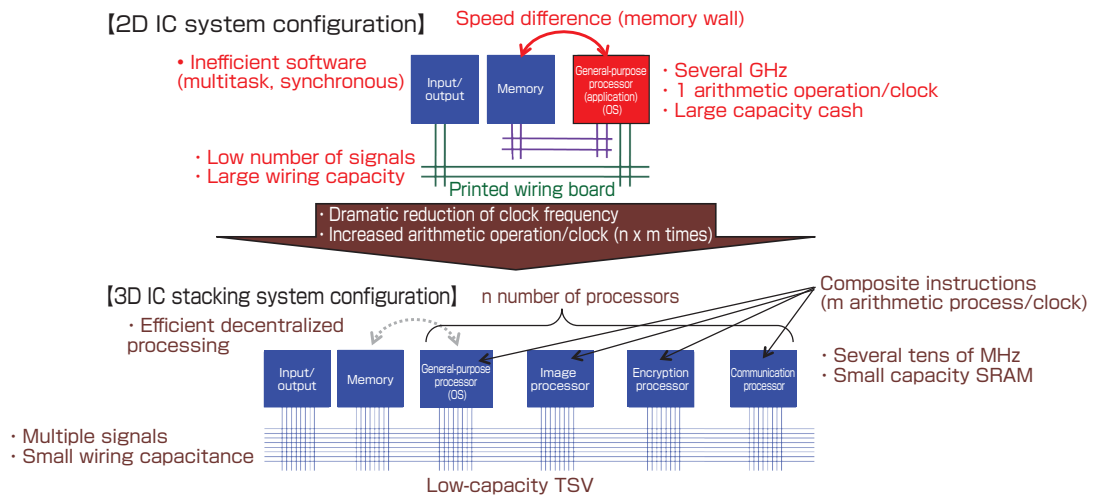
【2D IC system configuration】

Speed difference (memory wall)

• Inefficient software (multitask, synchronous)

Input/ output

Memory

General-purpose processor (application) (OS)

・Several GHz
・1 arithmetic operation/clock
・Large capacity cash

・Low number of signals
・Large wiring capacity

Printed wiring board

・Dramatic reduction of clock frequency
・Increased arithmetic operation/clock (n x m times)

【3D IC stacking system configuration】

n number of processors

Composite instructions (m arithmetic process/clock)

・Efficient decentralized processing

Input/ output

Memory

General-purpose processor (OS)

Image processor

Encryption processor

Communication processor

・Several tens of MHz
・Small capacity SRAM

・Multiple signals
・Small wiring capacitance

Low-capacity TSV